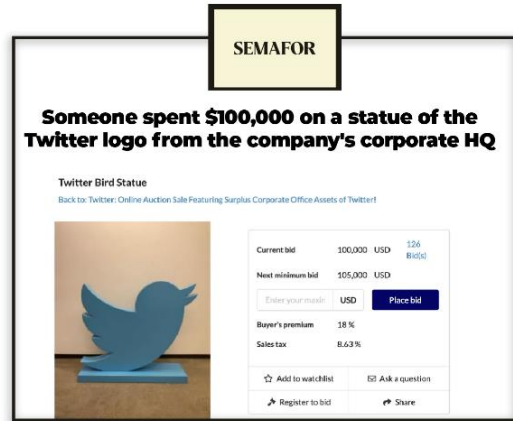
SEMAFOR

Someone spent $100,000 on a statue of the Twitter logo from the company's corporate HQ

Twitter Bird Statue

Back to: Twitter: Online Auction Sale Featuring Surplus Corporate Office Assets of Twitter!

| | | |
|---|---|---|
| Current bid | 100,000 USD | 126 Bid(s) |
| Next minimum bid | 105,000 USD | |
| Enter your maxi | USD | Place bid |
| Buyer's premium | 18 % | |
| Sales tax | 8.63 % | |

Add to watchlist
Ask a question
Register to bid
Share